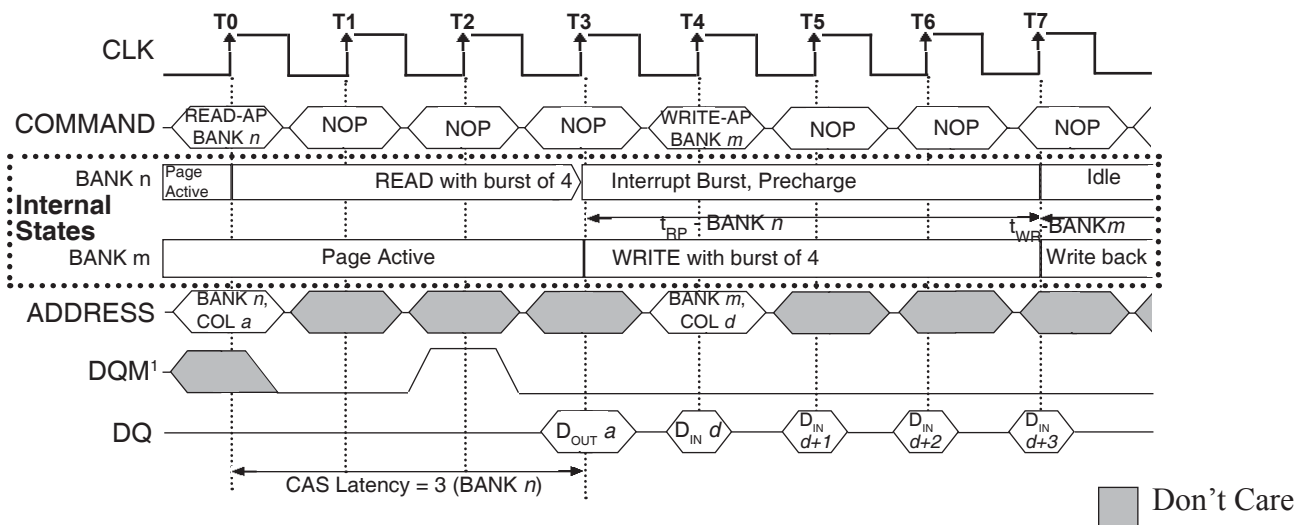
T0 T1 T2 T3 T4 T5 T6 T7

CLK

COMMAND READ-AP BANK $n$ NOP NOP NOP WRITE-AP BANK $m$ NOP NOP NOP

BANK n Page Active READ with burst of 4 Interrupt Burst, Precharge Idle

Internal States

$t_{RP}$ - BANK $n$ $t_{WR}$ - BANK$m$

BANK m Page Active WRITE with burst of 4 Write back

ADDRESS BANK $n$, COL $a$ BANK $m$, COL $d$

DQM$^1$

DQ $D_{OUT}$ $a$ $D_{IN}$ $d$ $D_{IN}$ $d+1$ $D_{IN}$ $d+2$ $D_{IN}$ $d+3$

CAS Latency = 3 (BANK $n$)

Don't Care